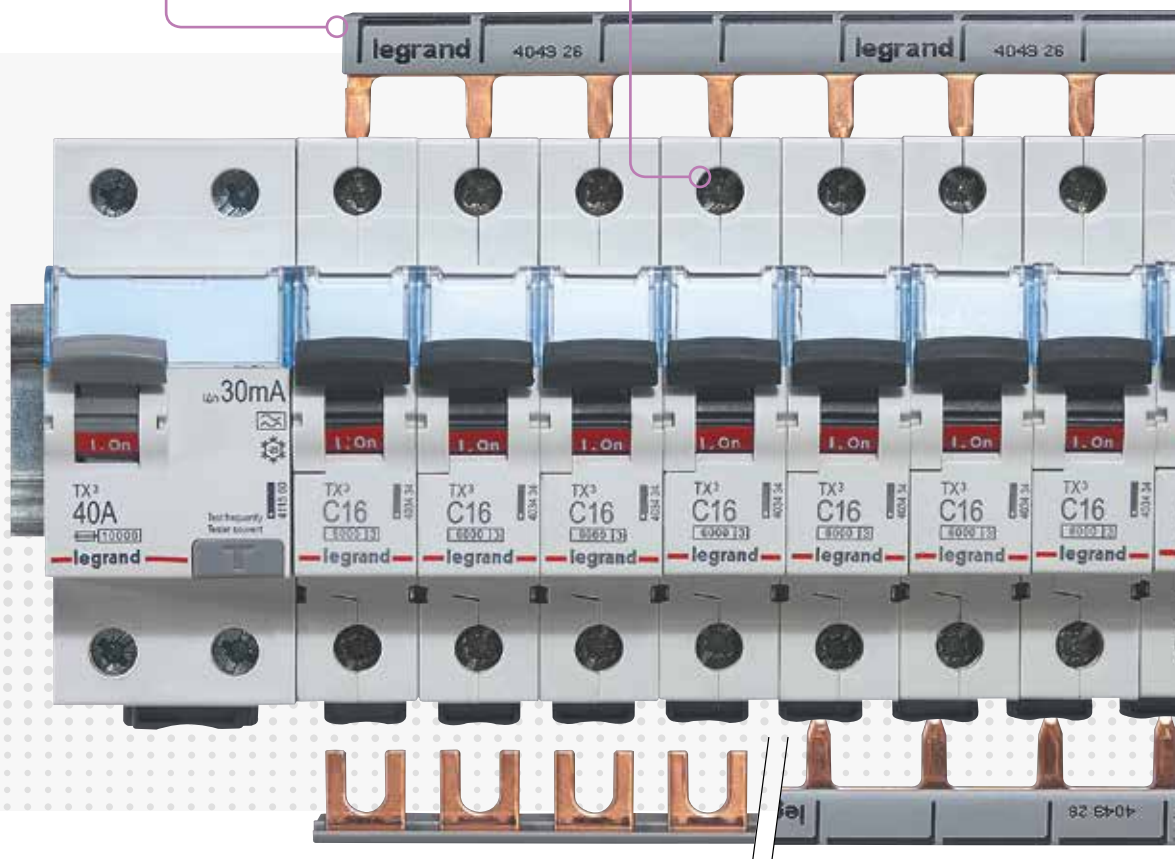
legrand 4049 26 legrand 4049 26

I.On
TX³
40A
10000
legrand
30mA
Test frequently
Tester souvent
T
4115 00

I.On
TX³
C16
6000
4034 34
legrand

I.On
TX³
C16
6000
4034 34
legrand

I.On
TX³
C16
6000
4034 34
legrand

I.On
TX³
C16
6000
4034 34
legrand

I.On
TX³
C16
6000
4034 34
legrand

I.On
TX³
C16
6000
4034 34
legrand

I.On
TX³
C16
6000
4034 34
legrand

le
4049 26